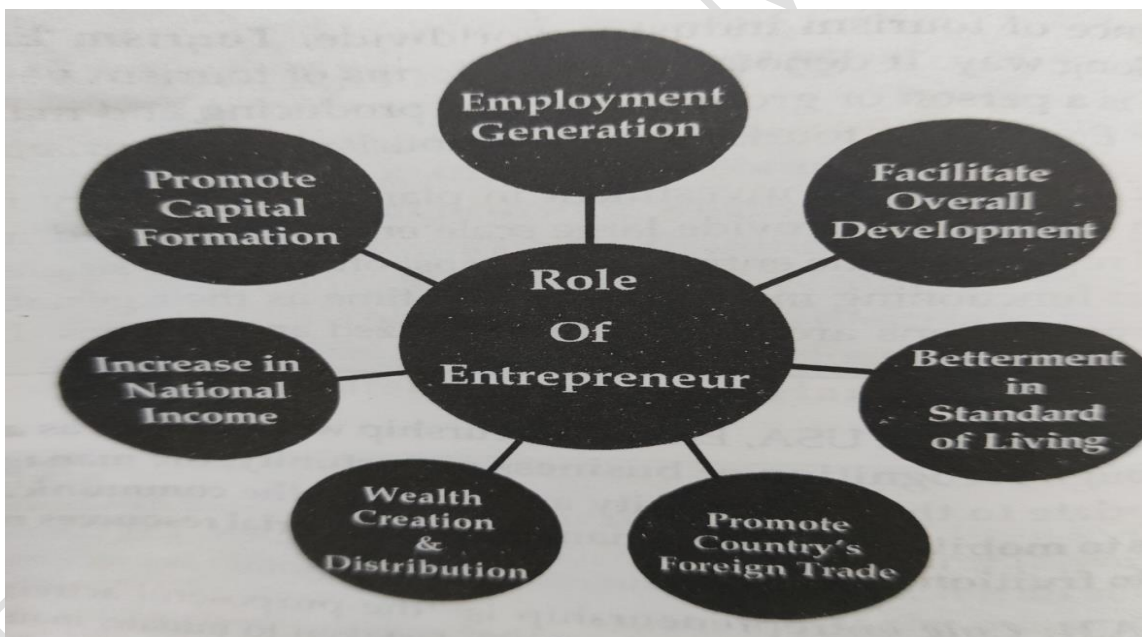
Role Of Entrepreneur

Employment Generation

Facilitate Overall Development

Betterment in Standard of Living

Promote Country's Foreign Trade

Wealth Creation & Distribution

Increase in National Income

Promote Capital Formation